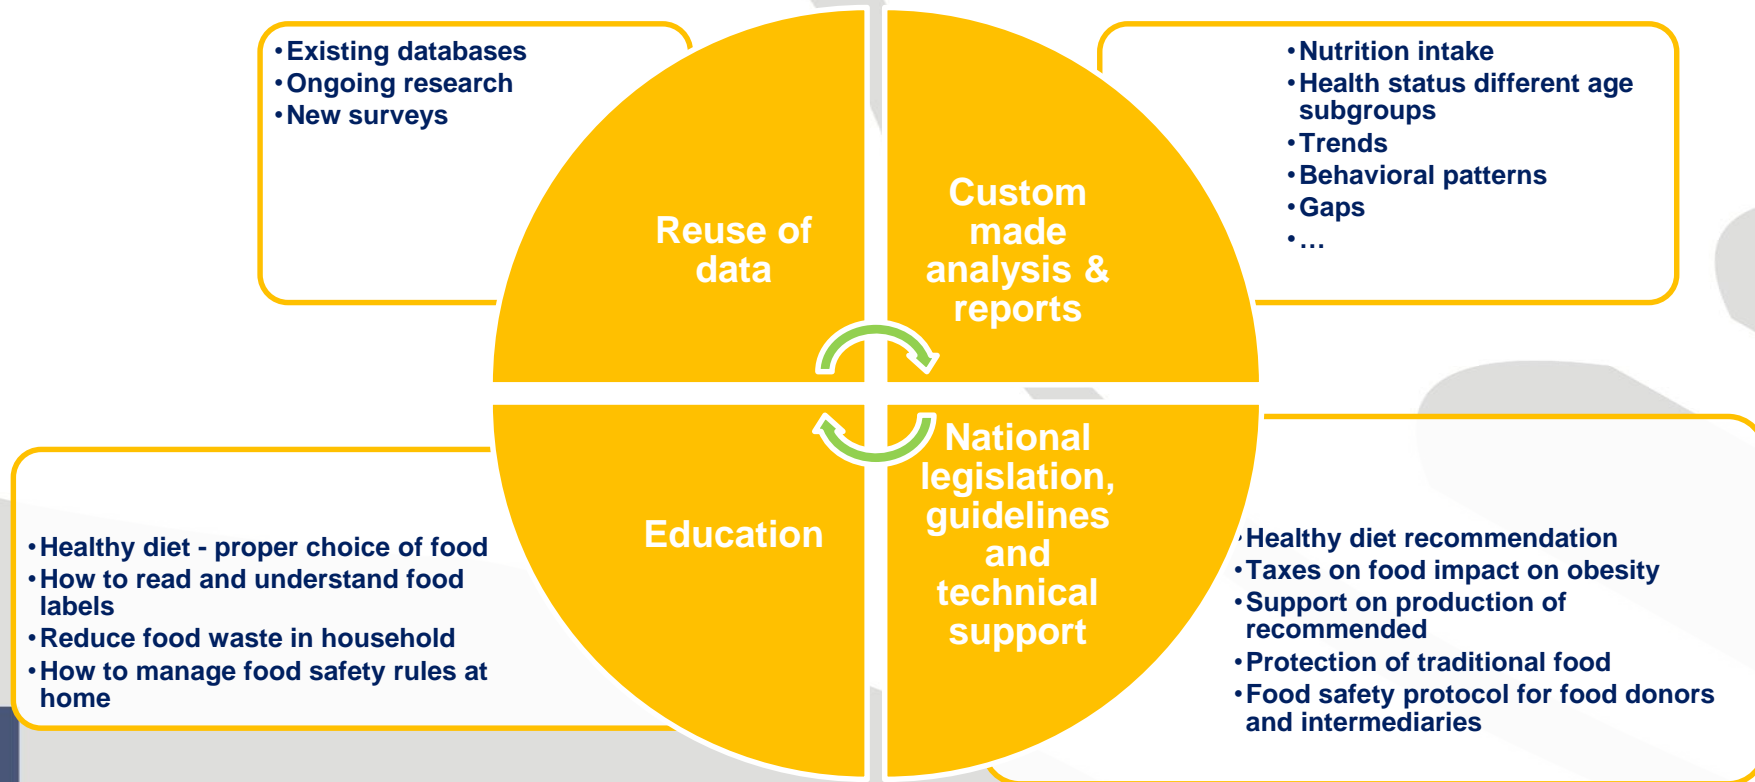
•Existing databases
•Ongoing research
•New surveys

Reuse of data

Custom made analysis & reports

•Nutrition intake
•Health status different age subgroups
•Trends
•Behavioral patterns
•Gaps
•…

Education

National legislation, guidelines and technical support

•Healthy diet - proper choice of food
•How to read and understand food labels
•Reduce food waste in household
•How to manage food safety rules at home

•Healthy diet recommendation
•Taxes on food impact on obesity
•Support on production of recommended
•Protection of traditional food
•Food safety protocol for food donors and intermediaries